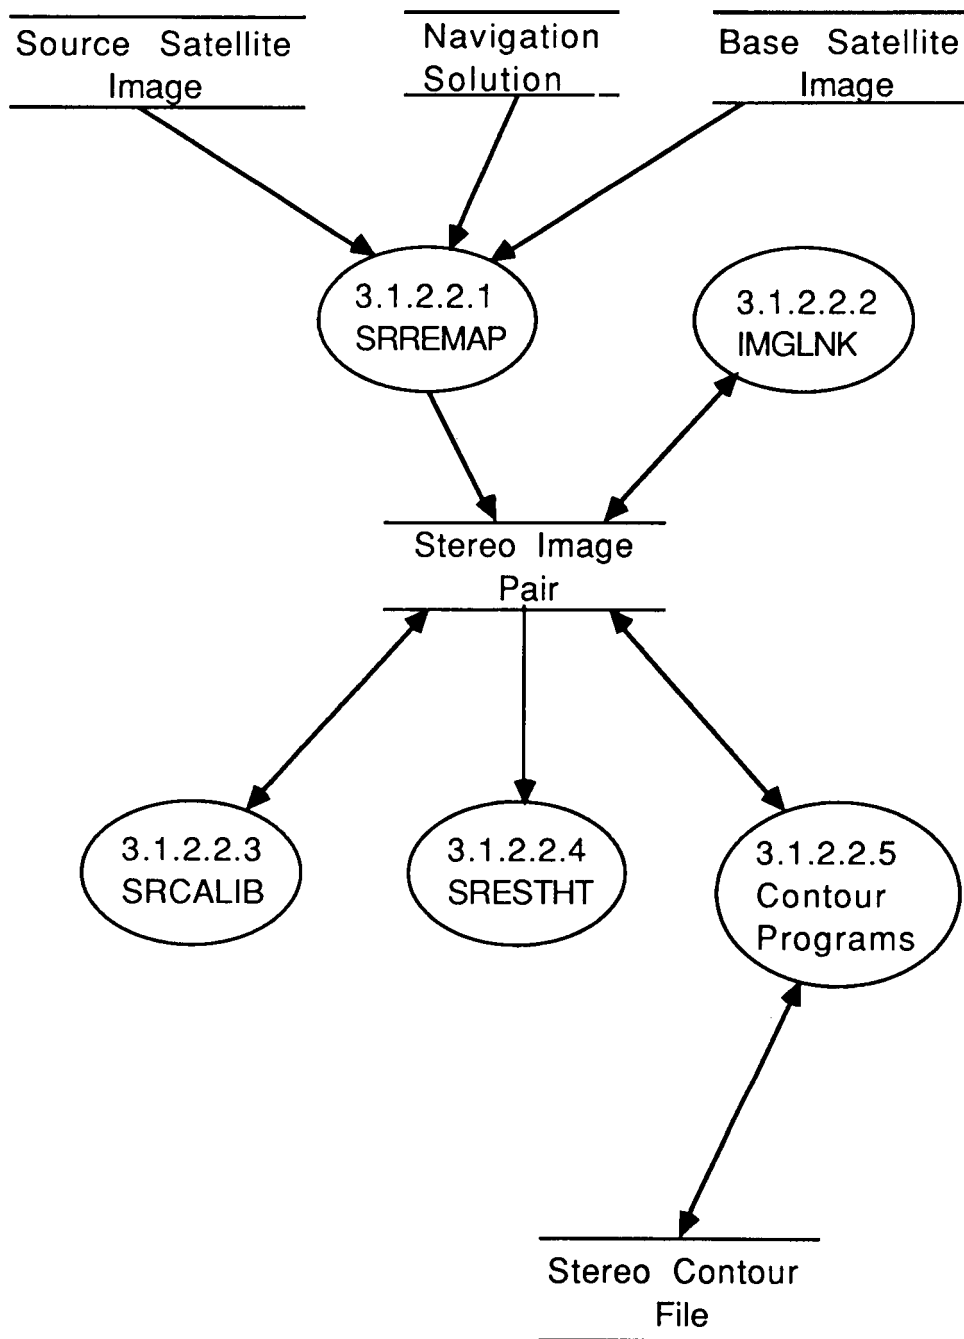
Source Satellite Image

Navigation Solution

Base Satellite Image

3.1.2.2.1
SRREMAP

3.1.2.2.2
IMGLNK

Stereo Image Pair

3.1.2.2.3
SRCALIB

3.1.2.2.4
SRESTHT

3.1.2.2.5
Contour Programs

Stereo Contour File